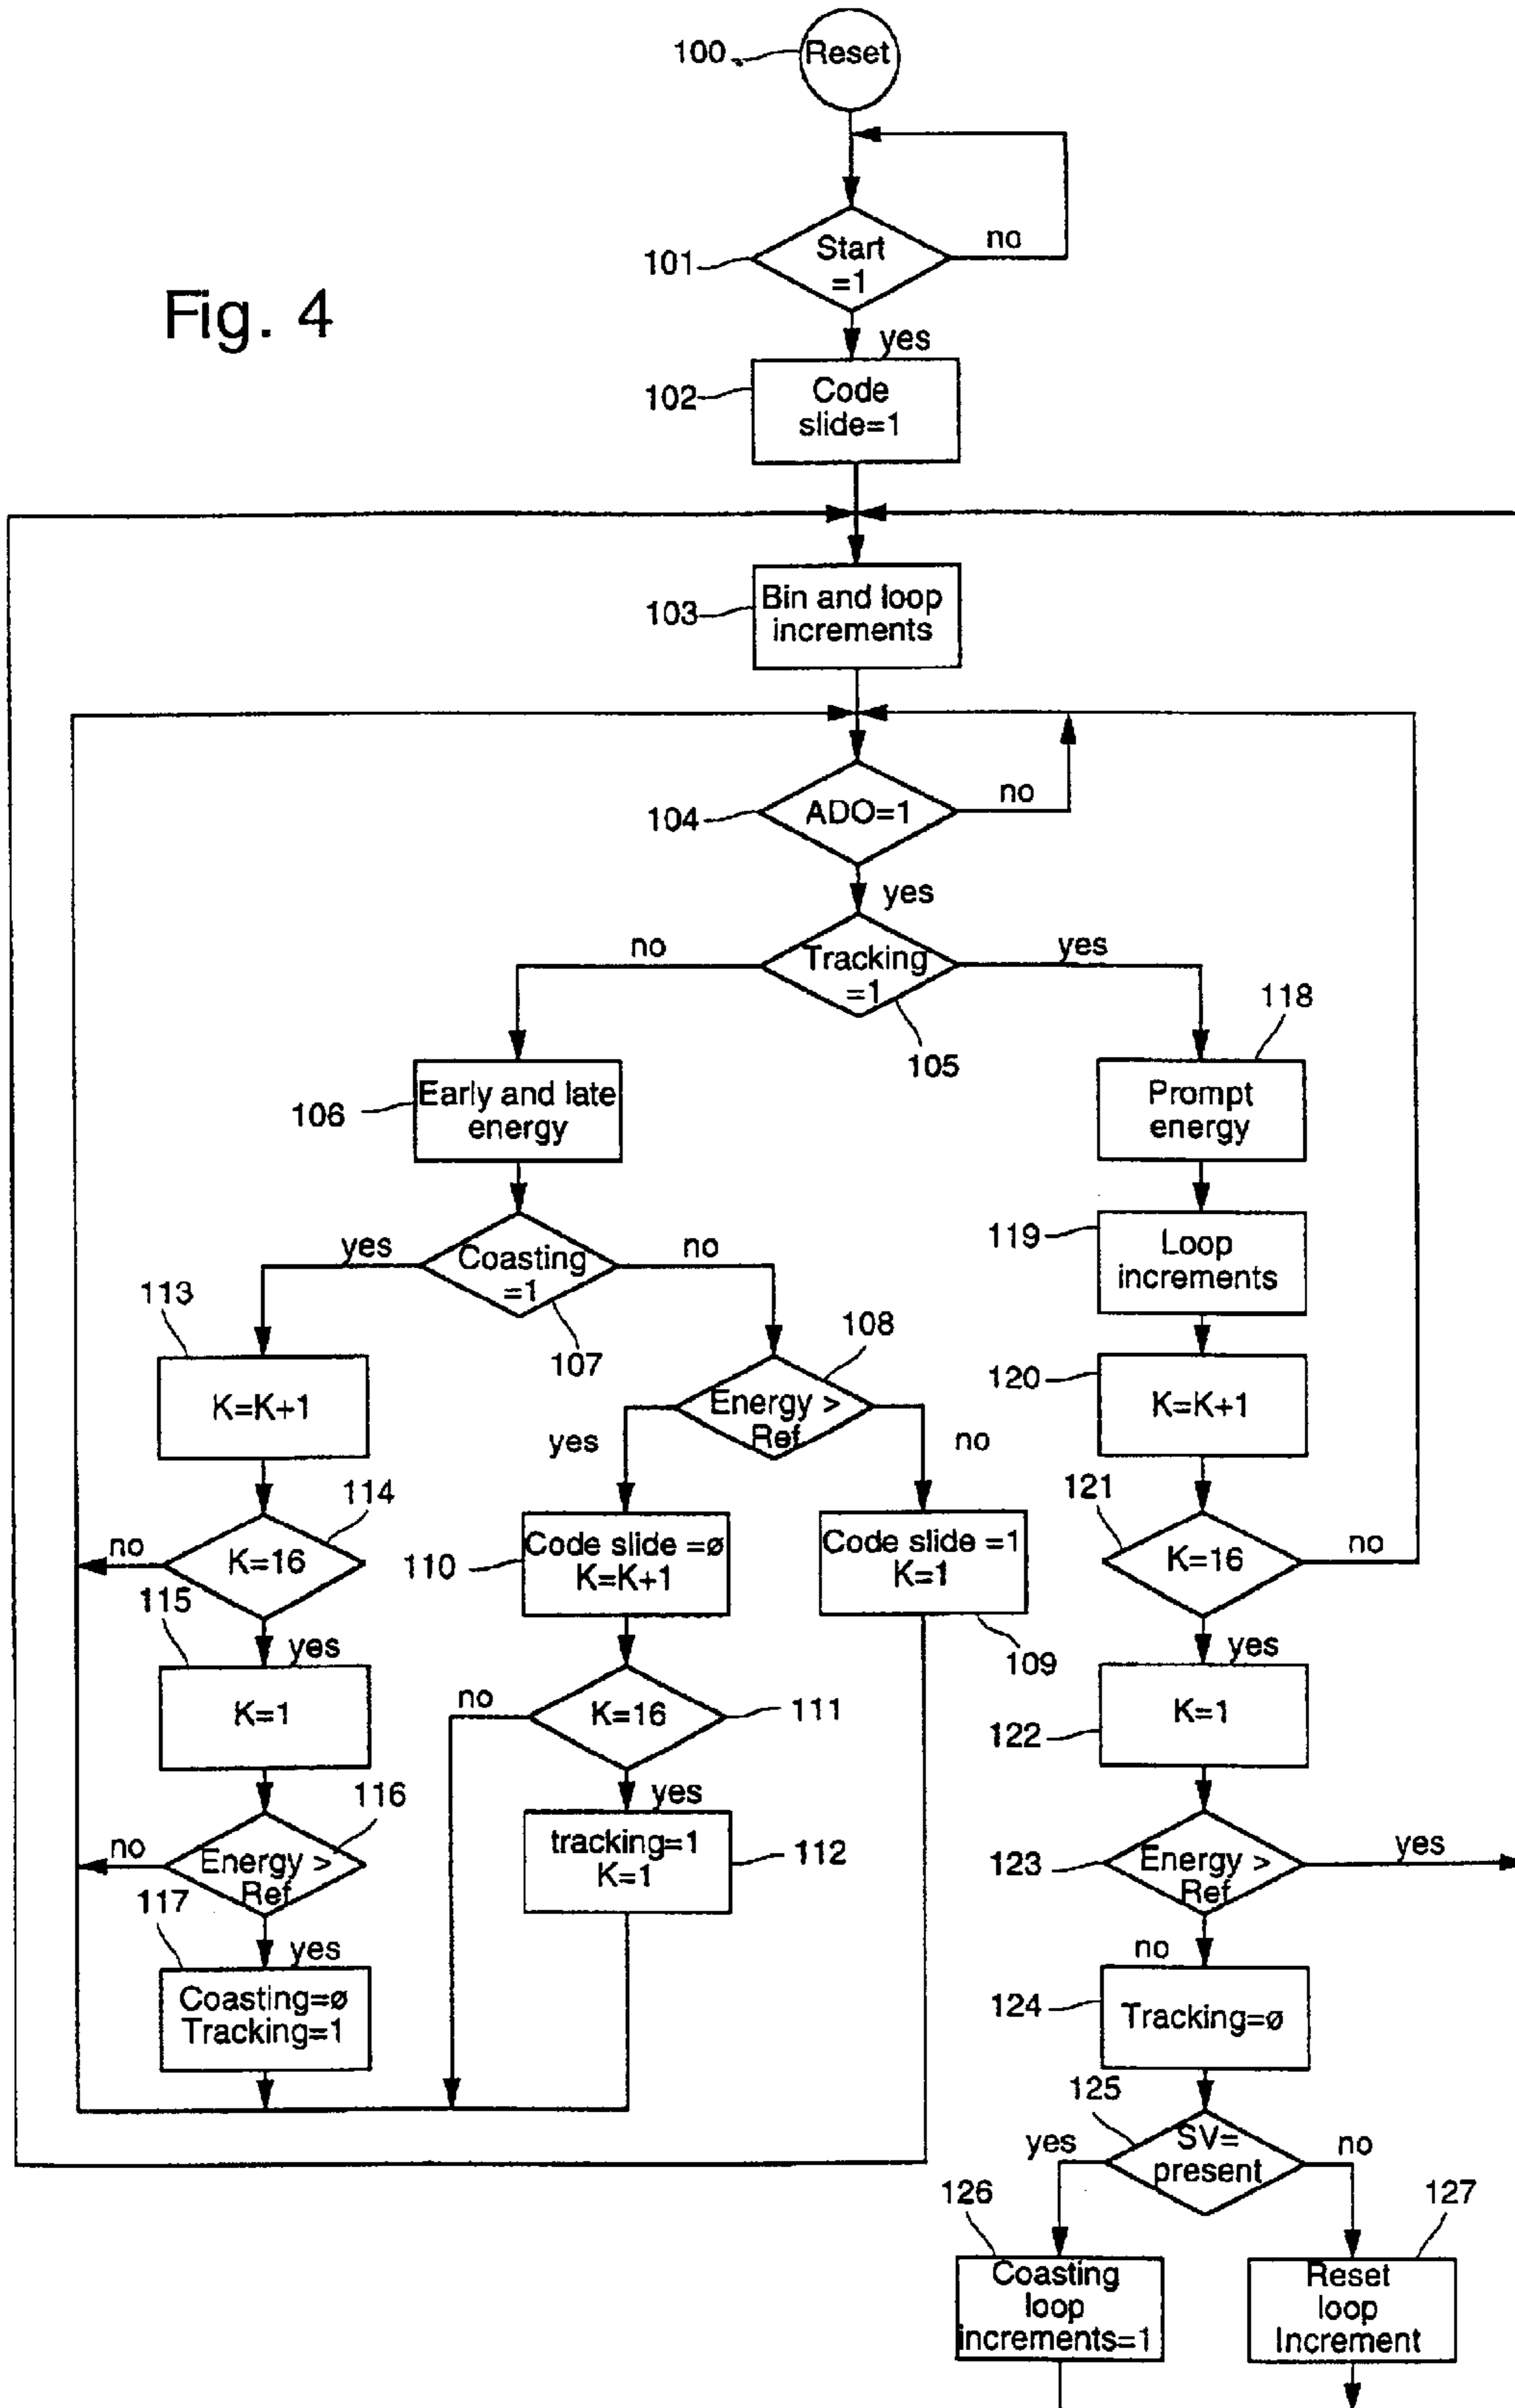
100 Reset

Fig. 4

101 Start =1 no yes

102 Code slide=1

103 Bin and loop increments

104 ADO=1 no yes

no Tracking =1 yes 105

118 Prompt energy

106 Early and late energy

yes Coasting =1 no 107

119 Loop increments

113 K=K+1

108 Energy > Ref yes no

120 K=K+1

114 no K=16 yes 115

110 Code slide =ø K=K+1

Code slide =1 K=1 109

121 K=16 no yes

K=1

no K=16 111 yes

122 K=1

116 no Energy > Ref 117 yes

tracking=1 K=1 112

123 Energy > Ref yes no

Coasting=ø Tracking=1

124 Tracking=ø

125 yes SV= present no

126 Coasting loop increments=1

127 Reset loop Increment